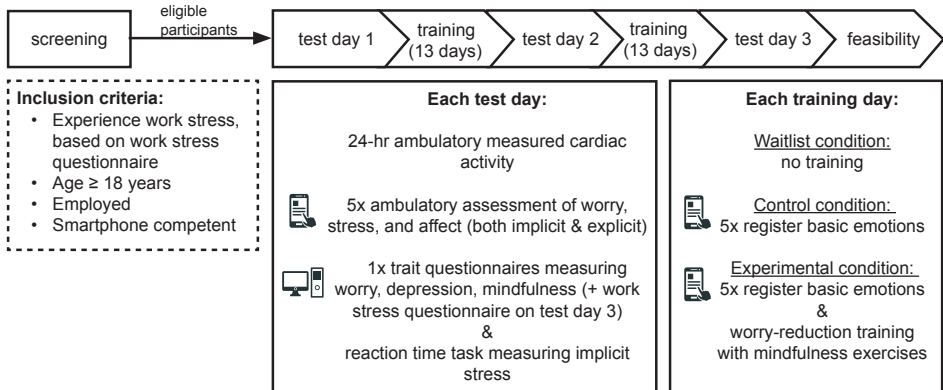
screening

eligible participants

test day 1

training (13 days)

test day 2

training (13 days)

test day 3

feasibility

**Inclusion criteria:**
• Experience work stress, based on work stress questionnaire
• Age ≥ 18 years
• Employed
• Smartphone competent

**Each test day:**

24-hr ambulatory measured cardiac activity

5x ambulatory assessment of worry, stress, and affect (both implicit & explicit)

1x trait questionnaires measuring worry, depression, mindfulness (+ work stress questionnaire on test day 3)
&
reaction time task measuring implicit stress

**Each training day:**

Waitlist condition:
no training

Control condition:
5x register basic emotions

Experimental condition:
5x register basic emotions
&
worry-reduction training with mindfulness exercises